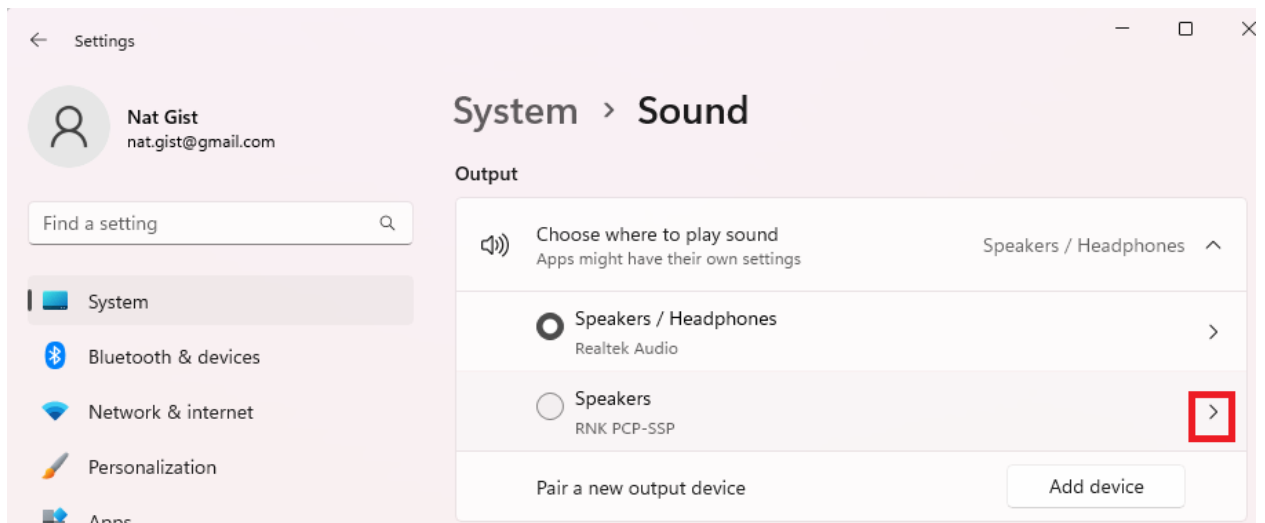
Settings

Nat Gist
nat.gist@gmail.com

Find a setting

System
Bluetooth & devices
Network & internet
Personalization
Apps

System > Sound

Output

Choose where to play sound
Apps might have their own settings
Speakers / Headphones

Speakers / Headphones
Realtek Audio

Speakers
RNK PCP-SSP

Pair a new output device
Add device